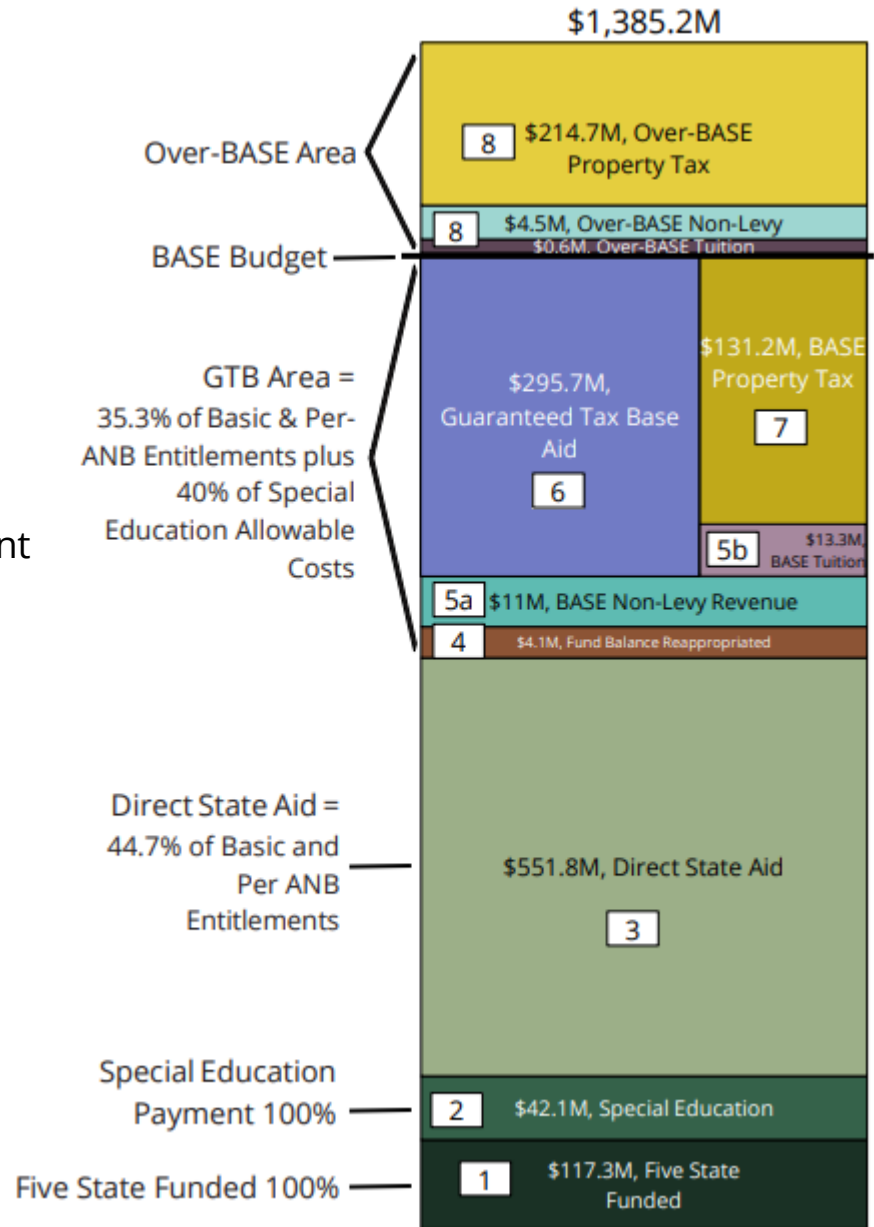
$1,385.2M

Over-BASE Area

8 $214.7M, Over-BASE Property Tax

8 $4.5M, Over-BASE Non-Levy

$0.6M, Over-BASE Tuition

BASE Budget

GTB Area = 35.3% of Basic & Per-ANB Entitlements plus 40% of Special Education Allowable Costs

nt

$295.7M, Guaranteed Tax Base Aid

6

$131.2M, BASE Property Tax

7

5b $13.3M, BASE Tuition

5a $11M, BASE Non-Levy Revenue

4 $4.1M, Fund Balance Reappropriated

Direct State Aid = 44.7% of Basic and Per ANB Entitlements

$551.8M, Direct State Aid

3

Special Education Payment 100%

2 $42.1M, Special Education

Five State Funded 100%

1 $117.3M, Five State Funded